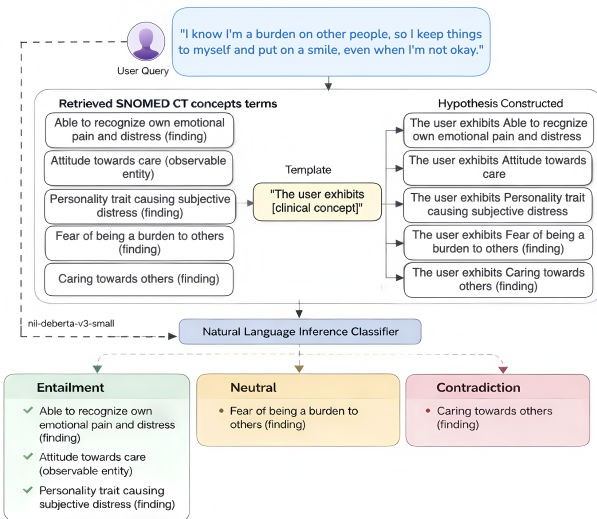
"I know I'm a burden on other people, so I keep things to myself and put on a smile, even when I'm not okay."

User Query

Retrieved SNOMED CT concepts terms

Able to recognize own emotional pain and distress (finding)

Attitude towards care (observable entity)

Personality trait causing subjective distress (finding)

Fear of being a burden to others (finding)

Caring towards others (finding)

Template

"The user exhibits [clinical concept]"

Hypothesis Constructed

The user exhibits Able to recognize own emotional pain and distress

The user exhibits Attitude towards care

The user exhibits Personality trait causing subjective distress

The user exhibits Fear of being a burden to others (finding)

The user exhibits Caring towards others (finding)

nil-deberta-v3-small

Natural Language Inference Classifier

Entailment

Able to recognize own emotional pain and distress (finding)

Attitude towards care (observable entity)

Personality trait causing subjective distress (finding)

Neutral

Fear of being a burden to others (finding)

Contradiction

Caring towards others (finding)